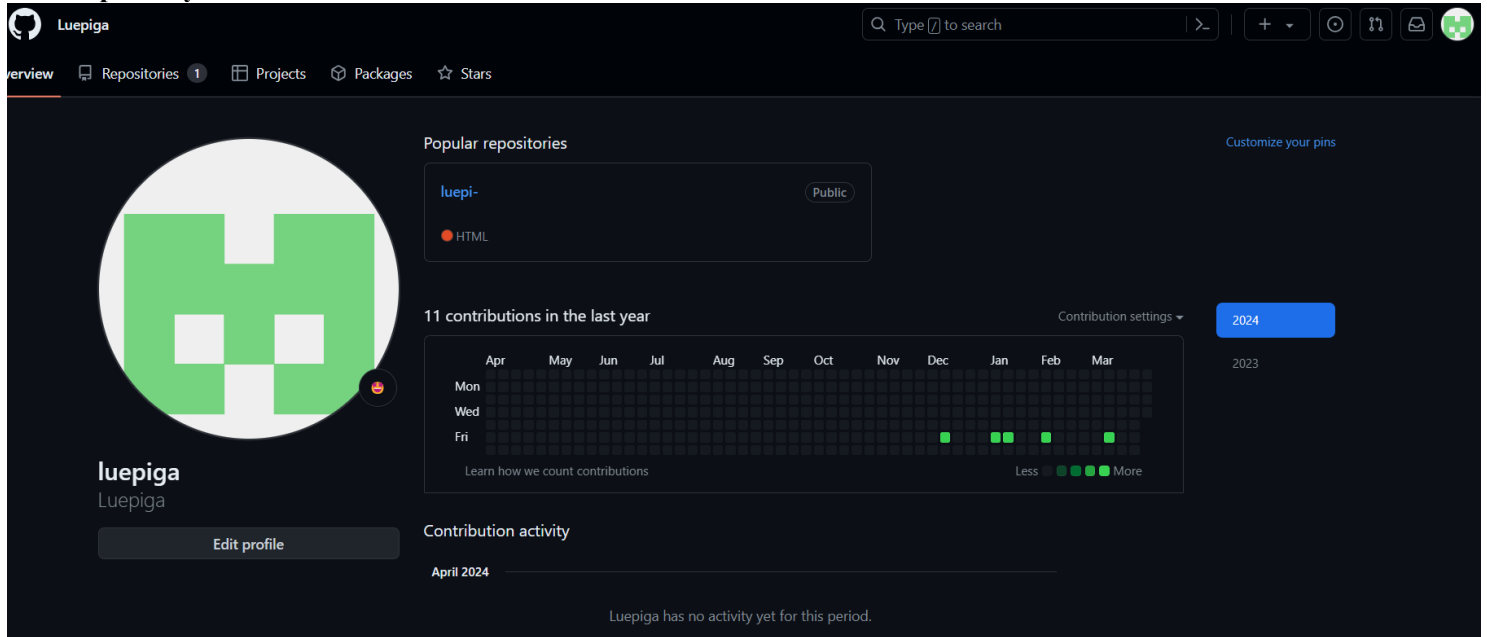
Luepiga

Type / to search

verview Repositories 1 Projects Packages Stars

Popular repositories

Customize your pins

luepi-

Public

HTML

11 contributions in the last year

Contribution settings

2024

2023

| | Apr | May | Jun | Jul | Aug | Sep | Oct | Nov | Dec | Jan | Feb | Mar |
|---|---|---|---|---|---|---|---|---|---|---|---|---|
| Mon | | | | | | | | | | | | |
| Wed | | | | | | | | | | | | |
| Fri | | | | | | | | | | | | |

Learn how we count contributions

Less More

luepiga
Luepiga

Edit profile

Contribution activity

April 2024

Luepiga has no activity yet for this period.